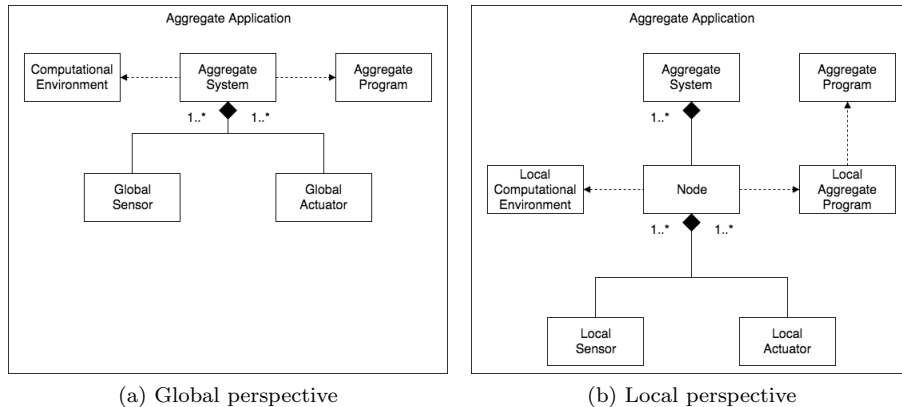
Aggregate Application

Computational Environment

Aggregate System

Aggregate Program

1..*

1..*

Global Sensor

Global Actuator

(a) Global perspective

Aggregate Application

Aggregate System

Aggregate Program

1..*

Local Computational Environment

Node

Local Aggregate Program

1..*

1..*

Local Sensor

Local Actuator

(b) Local perspective